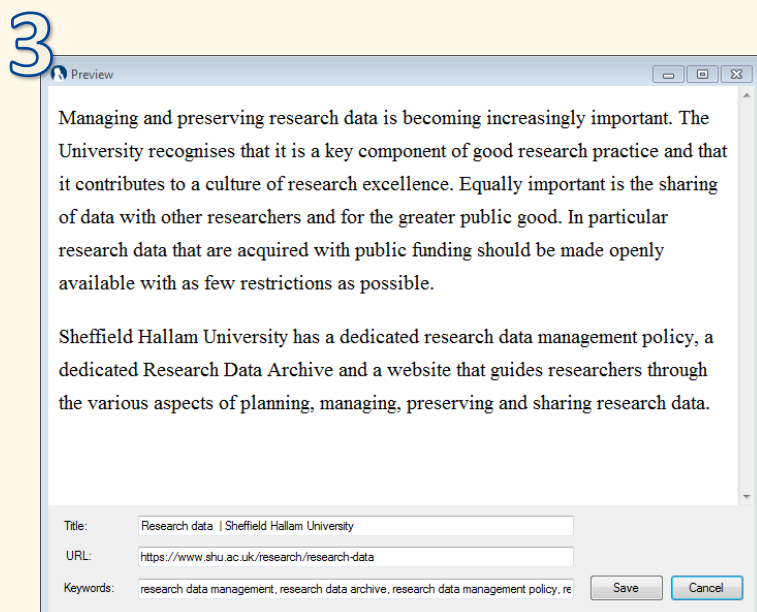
3

Preview

Managing and preserving research data is becoming increasingly important. The University recognises that it is a key component of good research practice and that it contributes to a culture of research excellence. Equally important is the sharing of data with other researchers and for the greater public good. In particular research data that are acquired with public funding should be made openly available with as few restrictions as possible.

Sheffield Hallam University has a dedicated research data management policy, a dedicated Research Data Archive and a website that guides researchers through the various aspects of planning, managing, preserving and sharing research data.

Title: Research data | Sheffield Hallam University

URL: https://www.shu.ac.uk/research/research-data

Keywords: research data management, research data archive, research data management policy, re

Save

Cancel